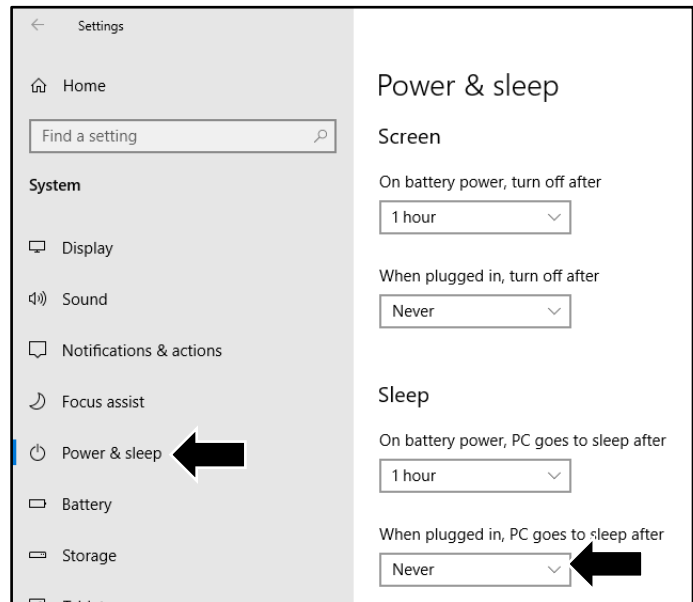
Settings

Home

Find a setting

System

Display

Sound

Notifications & actions

Focus assist

Power & sleep

Battery

Storage

Power & sleep

Screen

On battery power, turn off after

1 hour

When plugged in, turn off after

Never

Sleep

On battery power, PC goes to sleep after

1 hour

When plugged in, PC goes to sleep after

Never